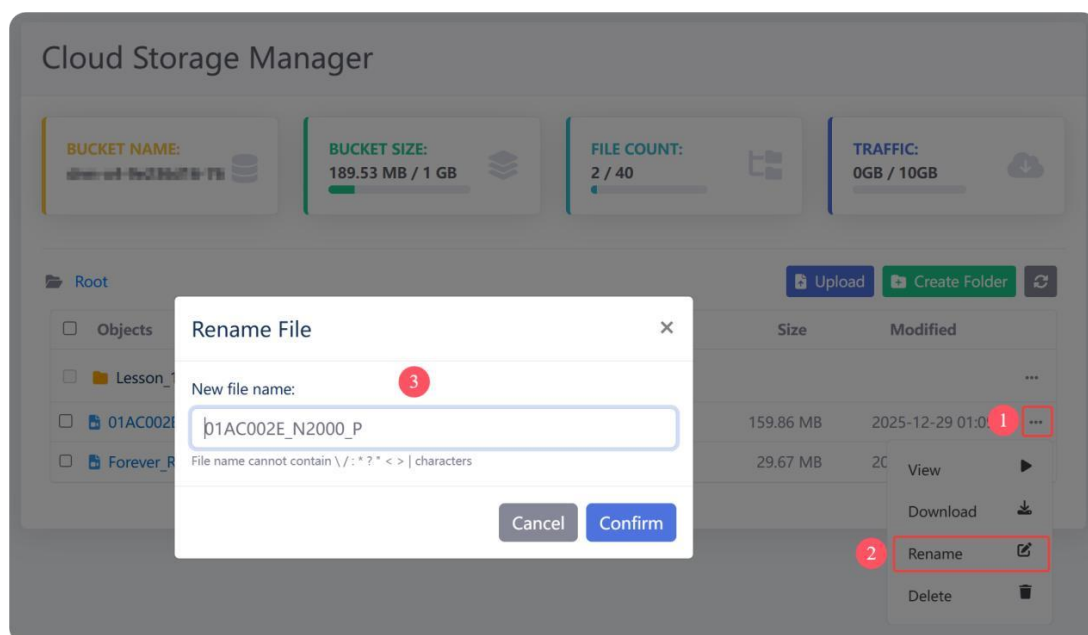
Cloud Storage Manager

BUCKET NAME:
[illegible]

BUCKET SIZE:
189.53 MB / 1 GB

FILE COUNT:
2 / 40

TRAFFIC:
0GB / 10GB

Root

Upload
Create Folder

Objects
Size
Modified

Lesson_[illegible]
01AC002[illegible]
159.86 MB
2025-12-29 01:0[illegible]
Forever_R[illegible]
29.67 MB
20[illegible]

1
2
3

View
Download
Rename
Delete

Rename File
×
New file name:
01AC002E_N2000_P
File name cannot contain \ / : * ? " < > | characters
Cancel
Confirm